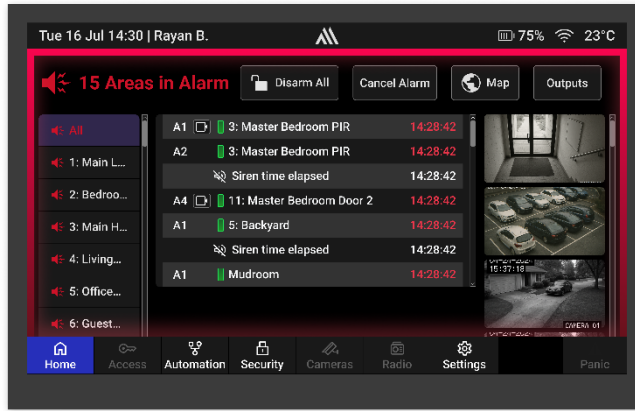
Tue 16 Jul 14:30 | Rayan B.

75% 23°C

15 Areas in Alarm

Disarm All

Cancel Alarm

Map

Outputs

All

1: Main L...

2: Bedroo...

3: Main H...

4: Living...

5: Office...

6: Guest...

A1 3: Master Bedroom PIR 14:28:42

A2 3: Master Bedroom PIR 14:28:42

Siren time elapsed 14:28:42

A4 11: Master Bedroom Door 2 14:28:42

A1 5: Backyard 14:28:42

Siren time elapsed 14:28:42

A1 Mudroom 14:28:42

15:37:18

CAMERA 01

Home

Access

Automation

Security

Cameras

Radio

Settings

Panic